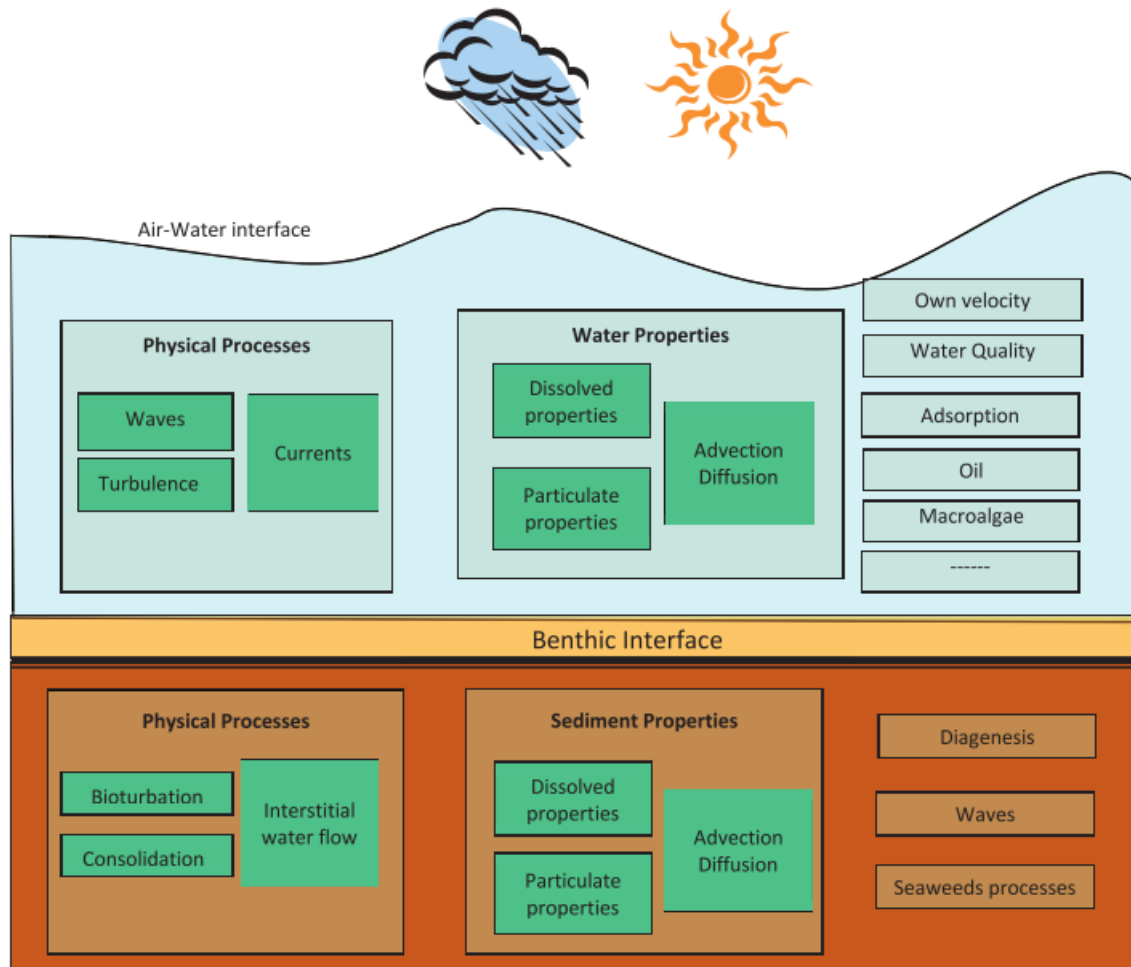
Air-Water interface

Physical Processes

Waves

Turbulence

Currents

Water Properties

Dissolved properties

Particulate properties

Advection Diffusion

Own velocity

Water Quality

Adsorption

Oil

Macroalgae

------

Benthic Interface

Physical Processes

Bioturbation

Consolidation

Interstitial water flow

Sediment Properties

Dissolved properties

Particulate properties

Advection Diffusion

Diagenesis

Waves

Seaweeds processes